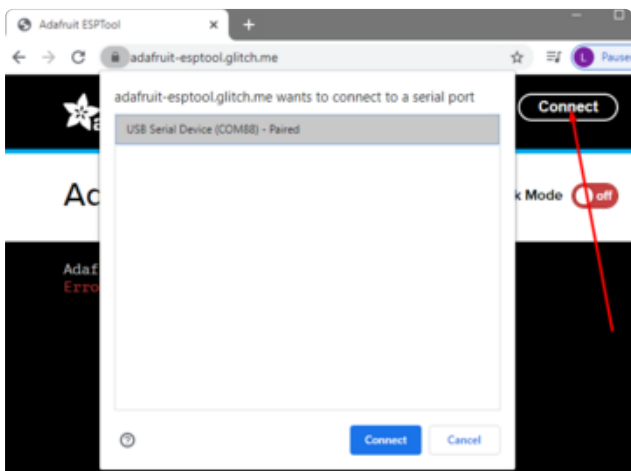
Adafruit ESPTool

adafruit-esptool.glitch.me

L Pause

Connect

Ac

k Mode off

Adaf
Erro

adafruit-esptool.glitch.me wants to connect to a serial port

USB Serial Device (COM88) - Paired

?

Connect

Cancel